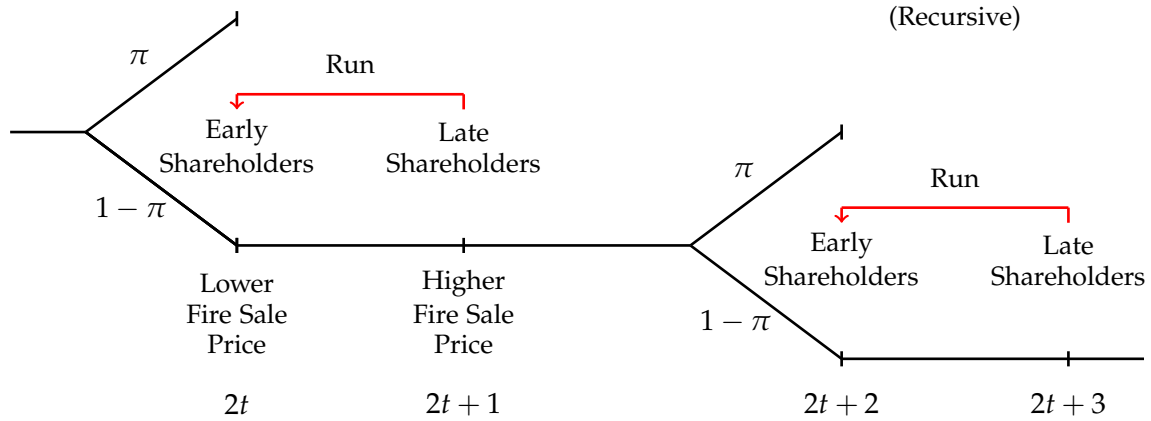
(Recursive)

$\pi$

Run

Early Shareholders

Late Shareholders

$1-\pi$

Lower Fire Sale Price

Higher Fire Sale Price

$\pi$

Run

Early Shareholders

Late Shareholders

$1-\pi$

$2t$

$2t+1$

$2t+2$

$2t+3$